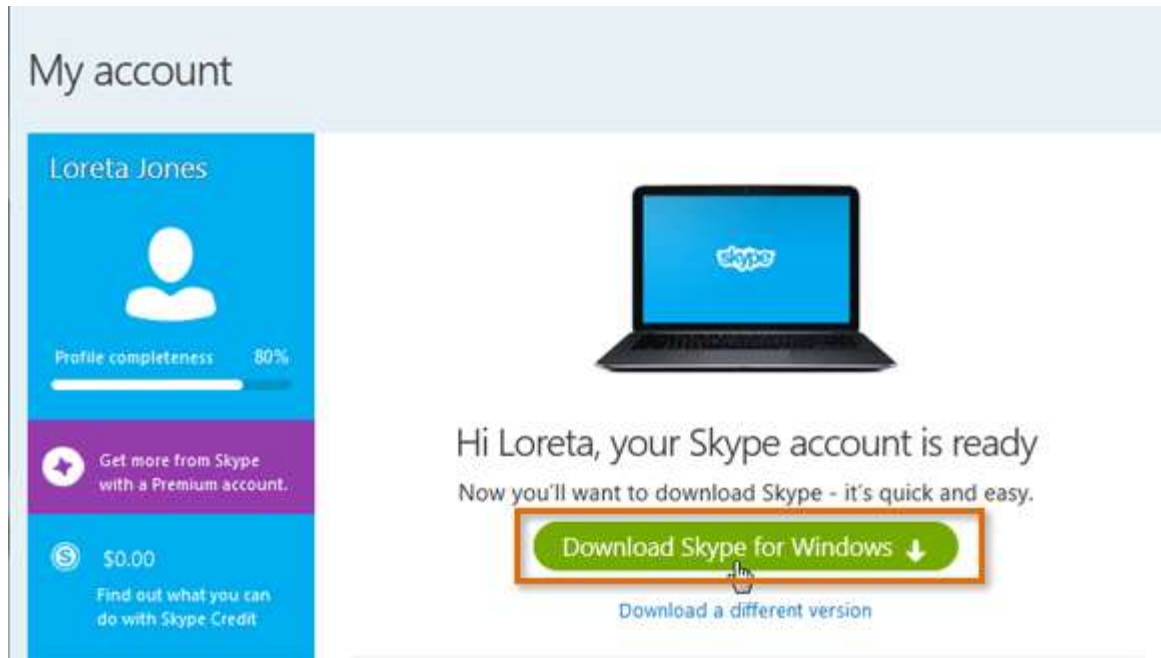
My account

Loreta Jones

Profile completeness 80%

Get more from Skype with a Premium account.

$0.00

Find out what you can do with Skype Credit

skype

Hi Loreta, your Skype account is ready

Now you'll want to download Skype - it's quick and easy.

Download Skype for Windows

Download a different version